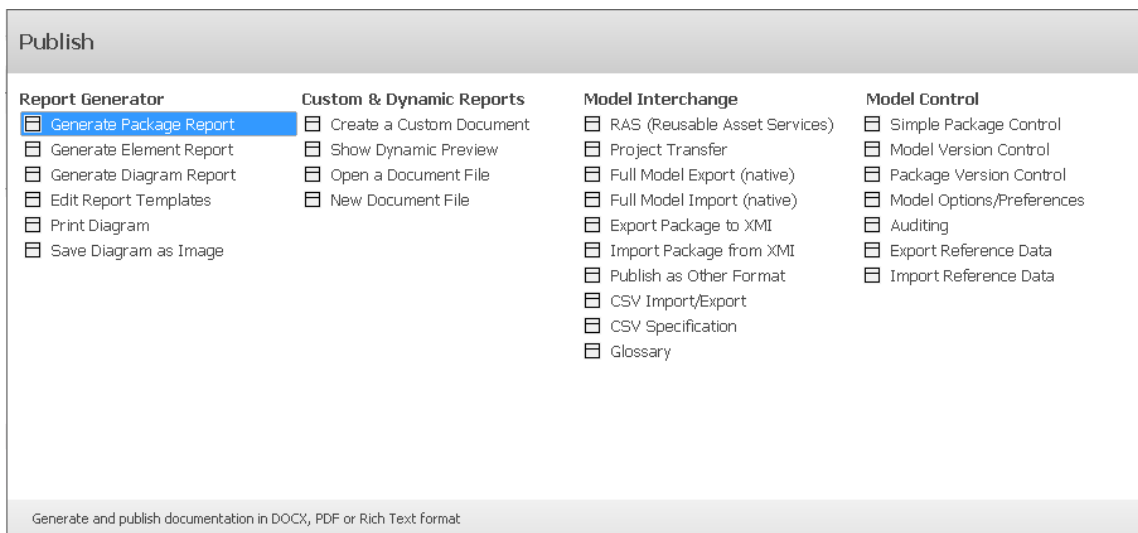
Publish

Report Generator
Generate Package Report
Generate Element Report
Generate Diagram Report
Edit Report Templates
Print Diagram
Save Diagram as Image

Custom & Dynamic Reports
Create a Custom Document
Show Dynamic Preview
Open a Document File
New Document File

Model Interchange
RAS (Reusable Asset Services)
Project Transfer
Full Model Export (native)
Full Model Import (native)
Export Package to XMI
Import Package from XMI
Publish as Other Format
CSV Import/Export
CSV Specification
Glossary

Model Control
Simple Package Control
Model Version Control
Package Version Control
Model Options/Preferences
Auditing
Export Reference Data
Import Reference Data

Generate and publish documentation in DOCX, PDF or Rich Text format